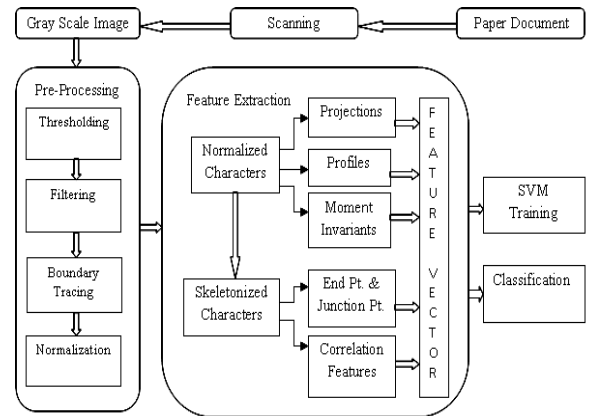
Gray Scale Image

Scanning

Paper Document

Pre-Processing

Thresholding

Filtering

Boundary Tracing

Normalization

Feature Extraction

Normalized Characters

Projections

Profiles

Moment Invariants

Skeletonized Characters

End Pt. & Junction Pt.

Correlation Features

F E A T U R E V E C T O R

SVM Training

Classification